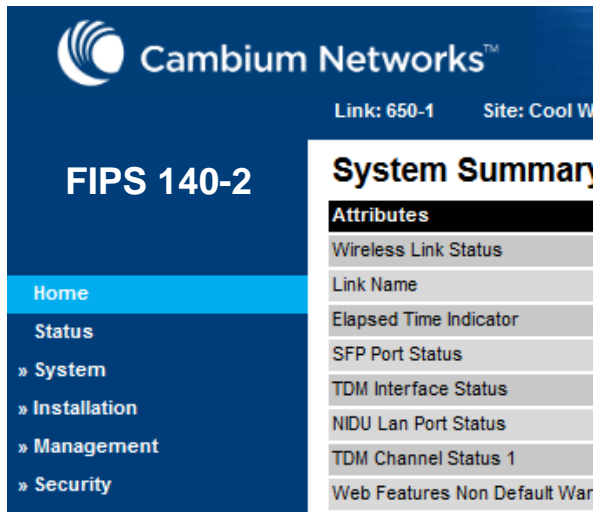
Cambium Networks™

Link: 650-1 Site: Cool W

FIPS 140-2

Home
Status
» System
» Installation
» Management
» Security

System Summary

| Attributes |
|---|
| Wireless Link Status |
| Link Name |
| Elapsed Time Indicator |
| SFP Port Status |
| TDM Interface Status |
| NIDU Lan Port Status |
| TDM Channel Status 1 |
| Web Features Non Default War |